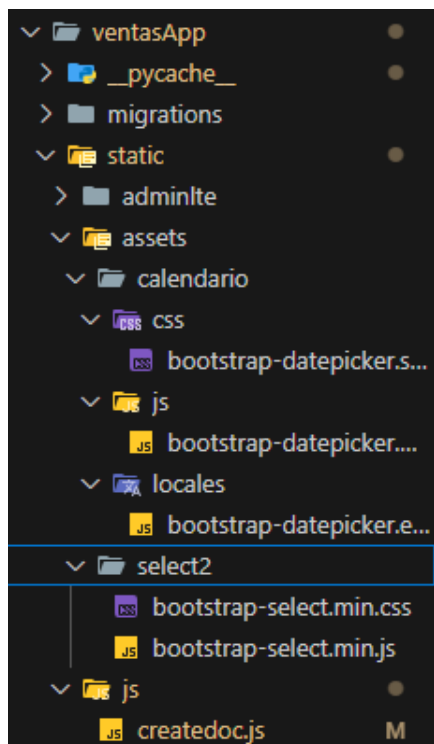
ventasApp
__pycache__
migrations
static
adminlte
assets
calendario
css
CSS
bootstrap-datepicker.s...
js
JS
bootstrap-datepicker....
locales
JS
bootstrap-datepicker.e...
select2
CSS
bootstrap-select.min.css
JS
bootstrap-select.min.js
js
JS
createdoc.js
M